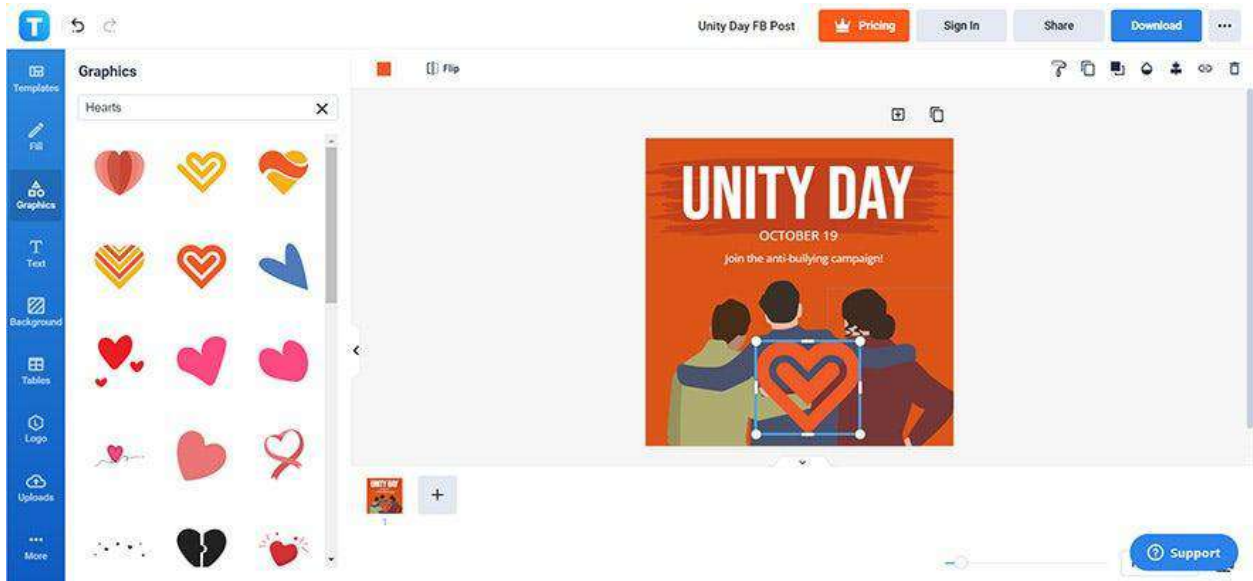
Unity Day FB Post
Pricing
Sign In
Share
Download
...

Templates
Fill
Graphics
Text
Background
Tables
Logo
Uploads
More

Graphics
Hearts

Flip

UNITY DAY
OCTOBER 19
Join the anti-bullying campaign!

UNITY DAY

1

Support